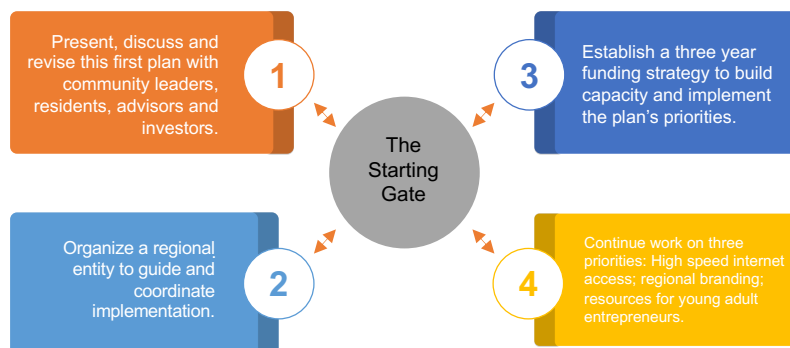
Present, discuss and revise this first plan with community leaders, residents, advisors and investors.

1

Establish a three year funding strategy to build capacity and implement the plan's priorities.

3

The Starting Gate

Organize a regional entity to guide and coordinate implementation.

2

Continue work on three priorities: High speed internet access; regional branding; resources for young adult entrepreneurs.

4